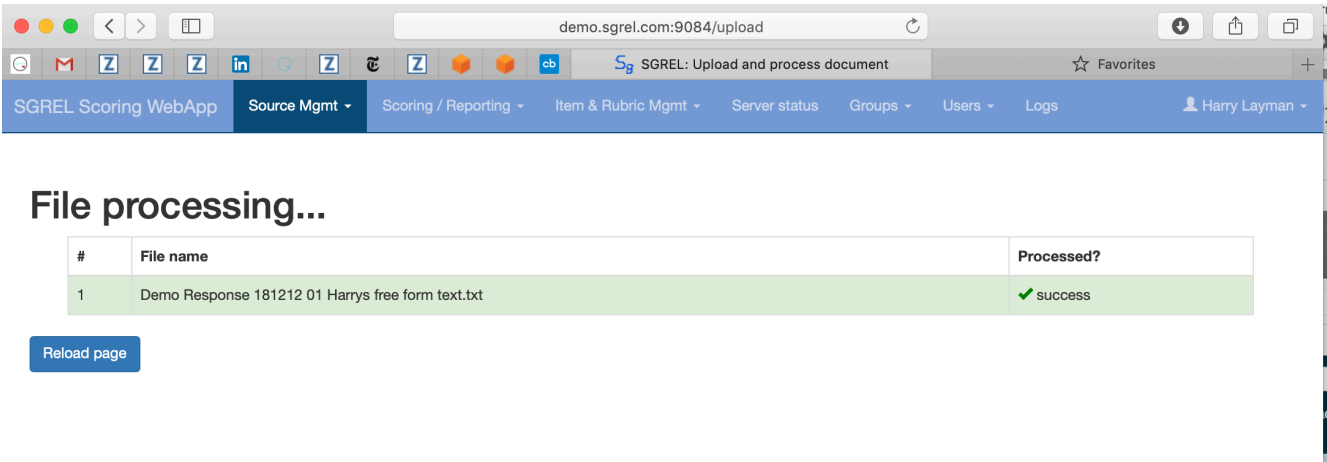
demo.sgrel.com:9084/upload

M Z Z Z in Z Z cb

SGREL: Upload and process document

Favorites

SGREL Scoring WebApp Source Mgmt Scoring / Reporting Item & Rubric Mgmt Server status Groups Users Logs Harry Layman

File processing...

| # | File name | Processed? |
|---|---|---|
| 1 | Demo Response 181212 01 Harrys free form text.txt | ✔ success |

Reload page